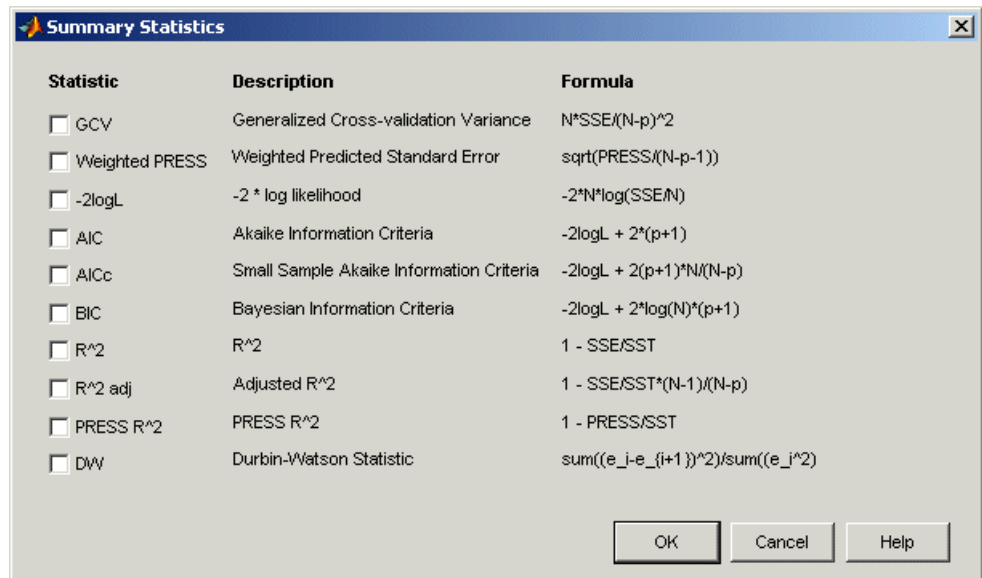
Summary Statistics

| Statistic | Description | Formula |
|---|---|---|
| GCV | Generalized Cross-validation Variance | N*SSE/(N-p)^2 |
| Weighted PRESS | Weighted Predicted Standard Error | sqrt(PRESS/(N-p-1)) |
| -2logL | -2 * log likelihood | -2*N*log(SSE/N) |
| AIC | Akaike Information Criteria | -2logL + 2*(p+1) |
| AICc | Small Sample Akaike Information Criteria | -2logL + 2(p+1)*N/(N-p) |
| BIC | Bayesian Information Criteria | -2logL + 2*log(N)*(p+1) |
| R^2 | R^2 | 1 - SSE/SST |
| R^2 adj | Adjusted R^2 | 1 - SSE/SST*(N-1)/(N-p) |
| PRESS R^2 | PRESS R^2 | 1 - PRESS/SST |
| DW | Durbin-Watson Statistic | sum((e_i-e_{i+1})^2)/sum((e_i^2) |

OK Cancel Help